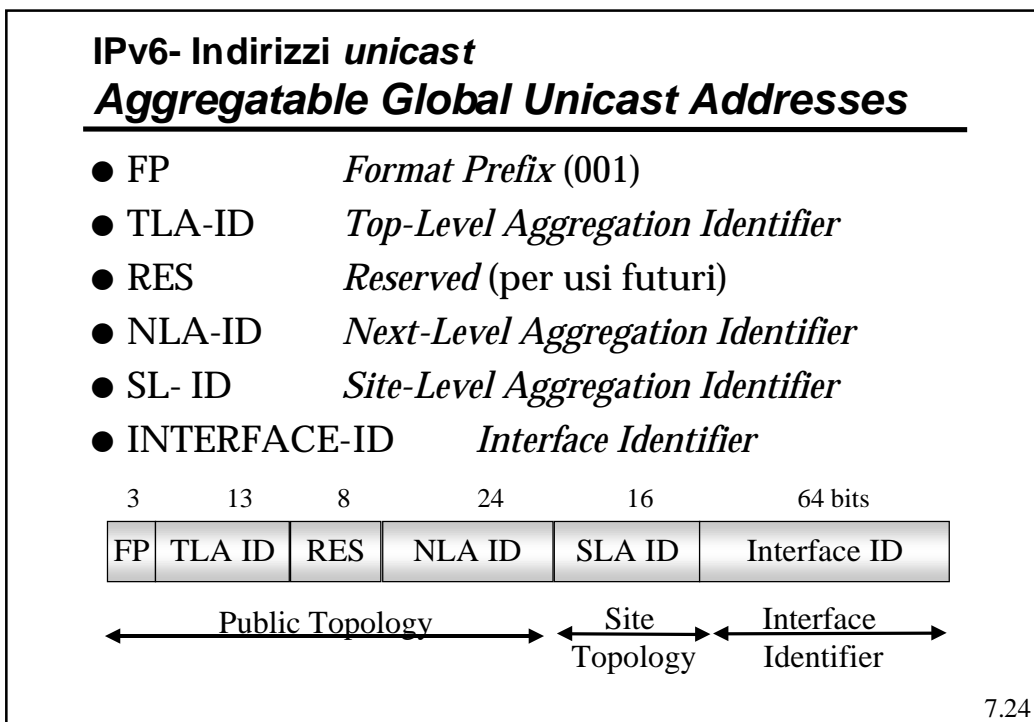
IPv6- Indirizzi *unicast*
*Aggregatable Global Unicast Addresses*

- FP *Format Prefix* (001)
- TLA-ID *Top-Level Aggregation Identifier*
- RES *Reserved* (per usi futuri)
- NLA-ID *Next-Level Aggregation Identifier*
- SL- ID *Site-Level Aggregation Identifier*
- INTERFACE-ID *Interface Identifier*

| 3 | 13 | 8 | 24 | 16 | 64 bits |
|---|---|---|---|---|---|
| FP | TLA ID | RES | NLA ID | SLA ID | Interface ID |

Public Topology
Site Topology
Interface Identifier

7.24